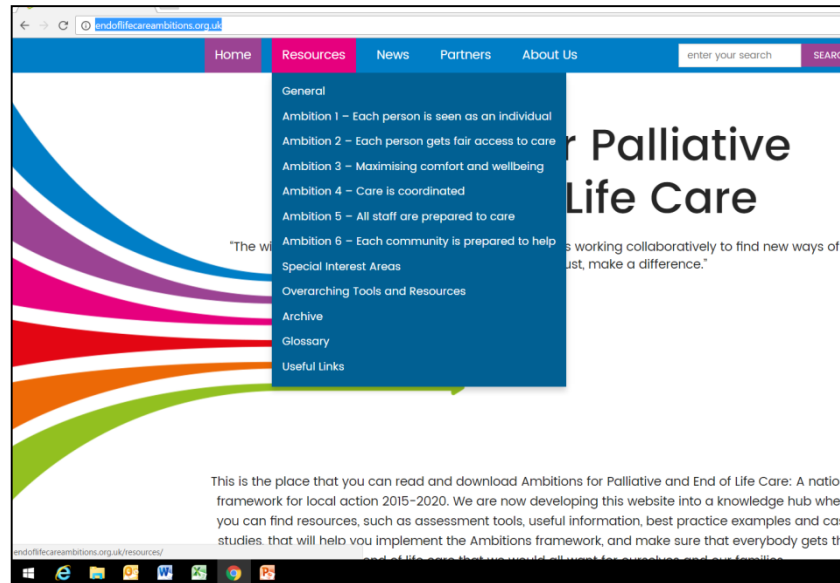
endoflifecareambitions.org.uk

Home Resources News Partners About Us enter your search SEARC

General
Ambition 1 – Each person is seen as an individual
Ambition 2 – Each person gets fair access to care
Ambition 3 – Maximising comfort and wellbeing
Ambition 4 – Care is coordinated
Ambition 5 – All staff are prepared to care
Ambition 6 – Each community is prepared to help
Special Interest Areas
Overarching Tools and Resources
Archive
Glossary
Useful Links

r Palliative
Life Care

"The wi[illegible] s working collaboratively to find new ways of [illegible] ust, make a difference."

This is the place that you can read and download Ambitions for Palliative and End of Life Care: A natio framework for local action 2015-2020. We are now developing this website into a knowledge hub whe you can find resources, such as assessment tools, useful information, best practice examples and ca studies, that will help you implement the Ambitions framework, and make sure that everybody gets th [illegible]

endoflifecareambitions.org.uk/resources/